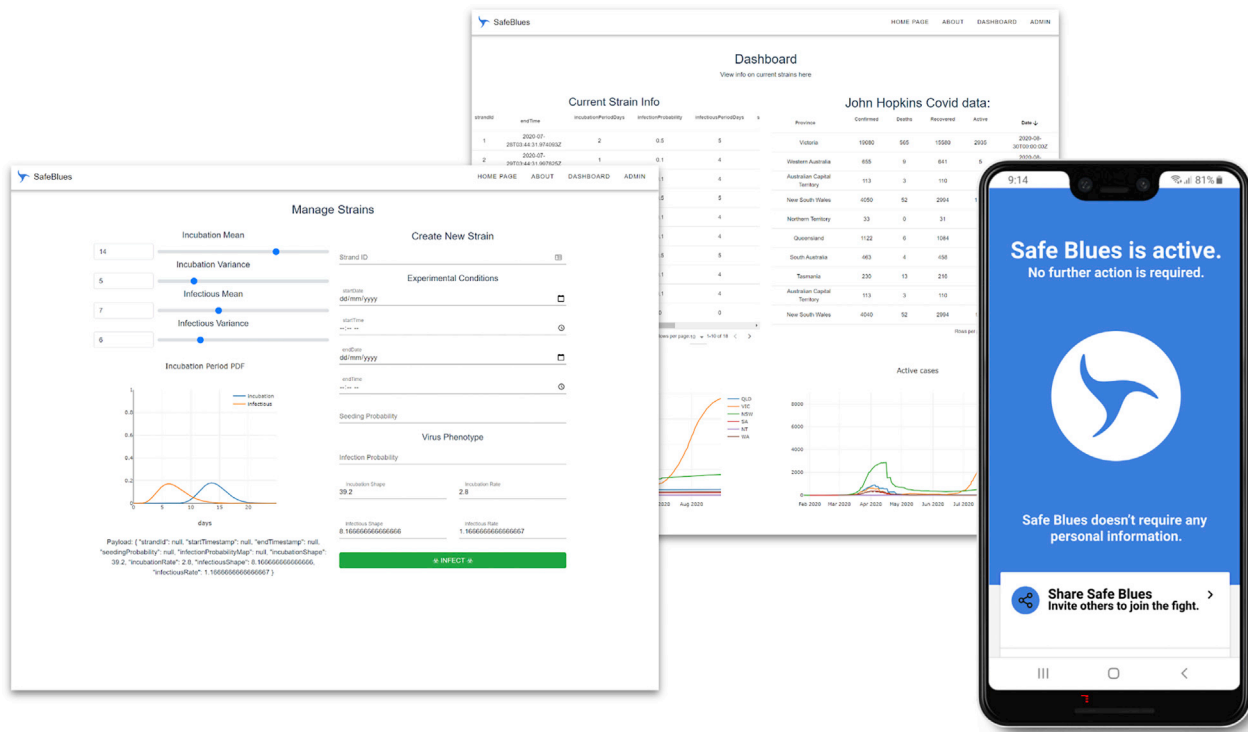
SafeBlues HOME PAGE ABOUT DASHBOARD ADMIN

Dashboard
View info on current strains here

Current Strain Info

| strandId | endTime | incubationPeriodDays | infectionProbability | infectiousPeriodDays |
|---|---|---|---|---|
| 1 | 2020-07-28T03:44:31.974065Z | 2 | 0.5 | 5 |
| 2 | 2020-07-28T03:44:31.967925Z | 1 | 0.1 | 4 |

John Hopkins Covid data:

| Province | Confirmed | Deaths | Recovered | Active | Date ↓ |
|---|---|---|---|---|---|
| Victoria | 19080 | 565 | 15589 | 2935 | 2020-08-30T00:00:00Z |
| Western Australia | 655 | 9 | 641 | 5 | 2020-08- |
| Australian Capital Territory | 113 | 3 | 110 | | |
| New South Wales | 4050 | 52 | 2994 | | |
| Northern Territory | 33 | 0 | 31 | | |
| Queensland | 1122 | 6 | 1084 | | |
| South Australia | 463 | 4 | 458 | | |
| Tasmania | 230 | 13 | 216 | | |
| Australian Capital Territory | 113 | 3 | 110 | | |
| New South Wales | 4040 | 52 | 2994 | | |

Rows per page: 1-10 of 18
Rows per

QLD VIC NSW SA NT WA
2020 Aug 2020

Active cases
8000 6000 4000 2000 0
Feb 2020 Mar 2020 Apr 2020 May 2020 Jun 2020 Jul 2020

SafeBlues HOME PAGE ABOUT DASHBOARD ADMIN

Manage Strains

Incubation Mean
14
Incubation Variance
5
Infectious Mean
7
Infectious Variance
6

Incubation Period PDF
Incubation
Infectious
1 0.8 0.6 0.4 0.2 0
0 5 10 15 20
days

Payload: { "strandId": null, "startTimestamp": null, "endTimestamp": null, "seedingProbability": null, "infectionProbabilityMap": null, "incubationShape": 39.2, "incubationRate": 2.8, "infectiousShape": 8.166666666666666, "infectiousRate": 1.1666666666666667 }

Create New Strain
Strand ID
Experimental Conditions
startDate
dd/mm/yyyy
startTime
--:-- --
endDate
dd/mm/yyyy
endTime
--:-- --
Seeding Probability
Virus Phenotype
Infection Probability
Incubation Shape
39.2
Incubation Rate
2.8
Infectious Shape
8.166666666666666
Infectious Rate
1.1666666666666667
✻ INFECT ✻

9:14 81%

Safe Blues is active.
No further action is required.

Safe Blues doesn't require any personal information.

Share Safe Blues
Invite others to join the fight.